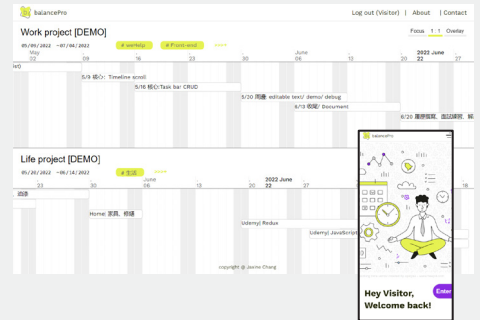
balancePro

Log out (Visitor) | About | Contact

Work project [DEMO]

05/09/2022 ~07/04/2022

# workdip # Front-end more

Focus 1:1 Overlap

May 22 June 2022 June 22 27

oct)

5/9 核心: Timeline scroll

5/16 核心:Task bar CRUD

5/20 周邊: editable text/ demo/ debug

6/13 收尾: Document

6/20 履歷撰寫、面試練習、解

Life project [DEMO]

05/20/2022 ~06/14/2022

# 生活 more

23 30 June 06 13 2022 June 20

遊讀

Home: 家具、修繕

Udemy: Redux

Udemy: JavaScript

copyright @ Jasine Chang

balancePro

Hey Visitor, Welcome back!

Enter